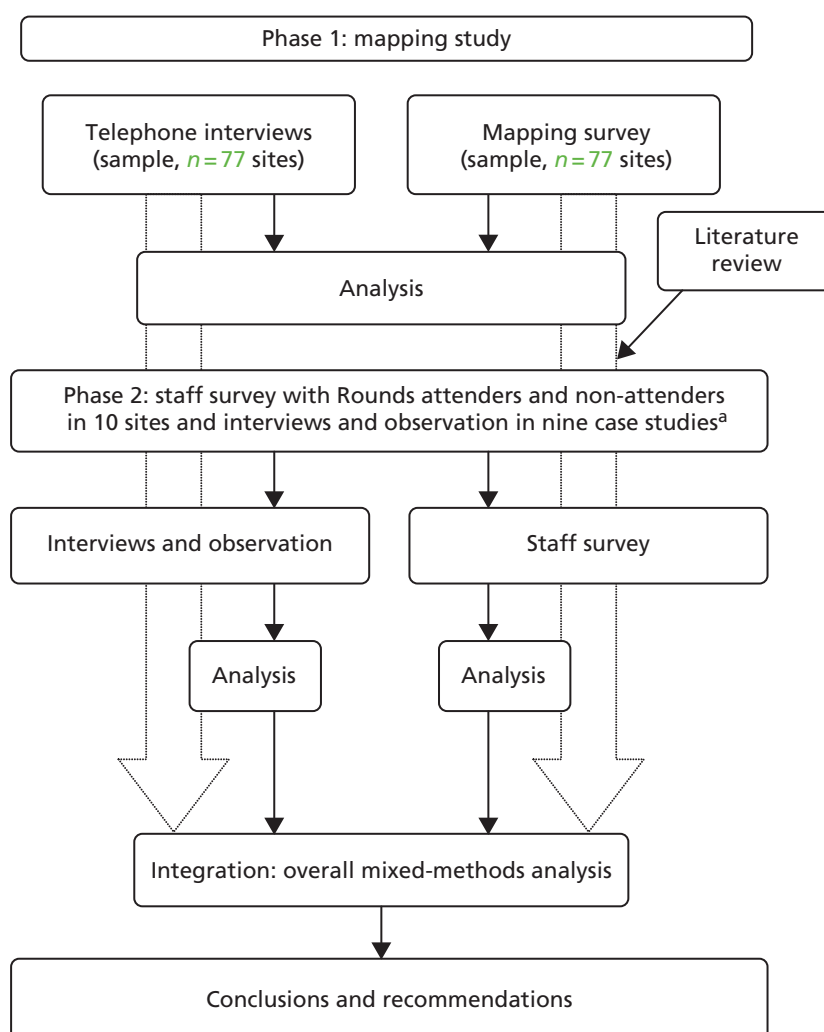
Phase 1: mapping study

Telephone interviews (sample, $n = 77$ sites)

Mapping survey (sample, $n = 77$ sites)

Literature review

Analysis

Phase 2: staff survey with Rounds attenders and non-attenders in 10 sites and interviews and observation in nine case studies$^{a}$

Interviews and observation

Staff survey

Analysis

Analysis

Integration: overall mixed-methods analysis

Conclusions and recommendations